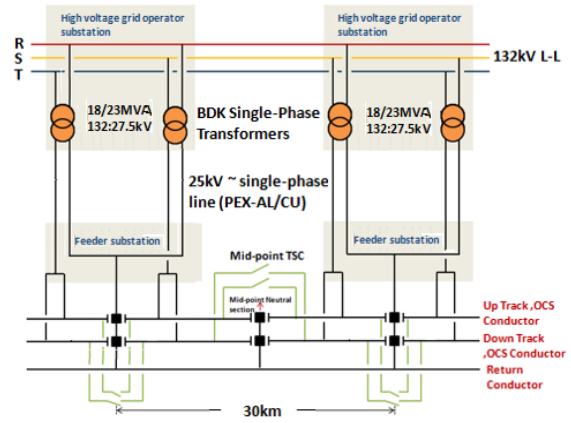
High voltage grid operator substation

High voltage grid operator substation

R
S
T

132kV L-L

18/23MVA
132:27.5kV

BDK Single-Phase Transformers

18/23MVA
132:27.5kV

25kV ~ single-phase line (PEX-AL/CU)

Feeder substation

Feeder substation

Mid-point TSC

Mid-point Neutral section

Up Track ,OCS Conductor

Down Track ,OCS Conductor

Return Conductor

30km